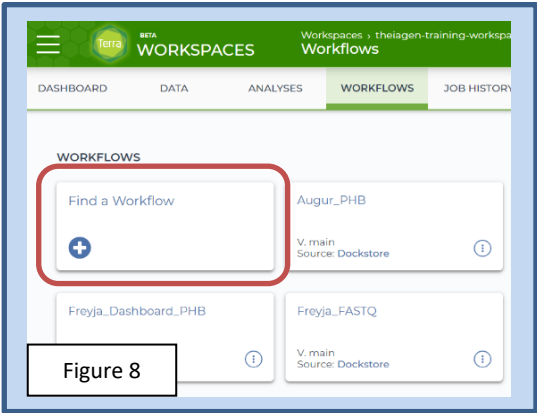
Terra BETA WORKSPACES

Workspaces › theiagen-training-workspa
Workflows

DASHBOARD DATA ANALYSES WORKFLOWS JOB HISTORY

WORKFLOWS

Find a Workflow

Augur_PHB
V. main
Source: Dockstore

Freyja_Dashboard_PHB

Freyja_FASTQ
V. main
Source: Dockstore

Figure 8